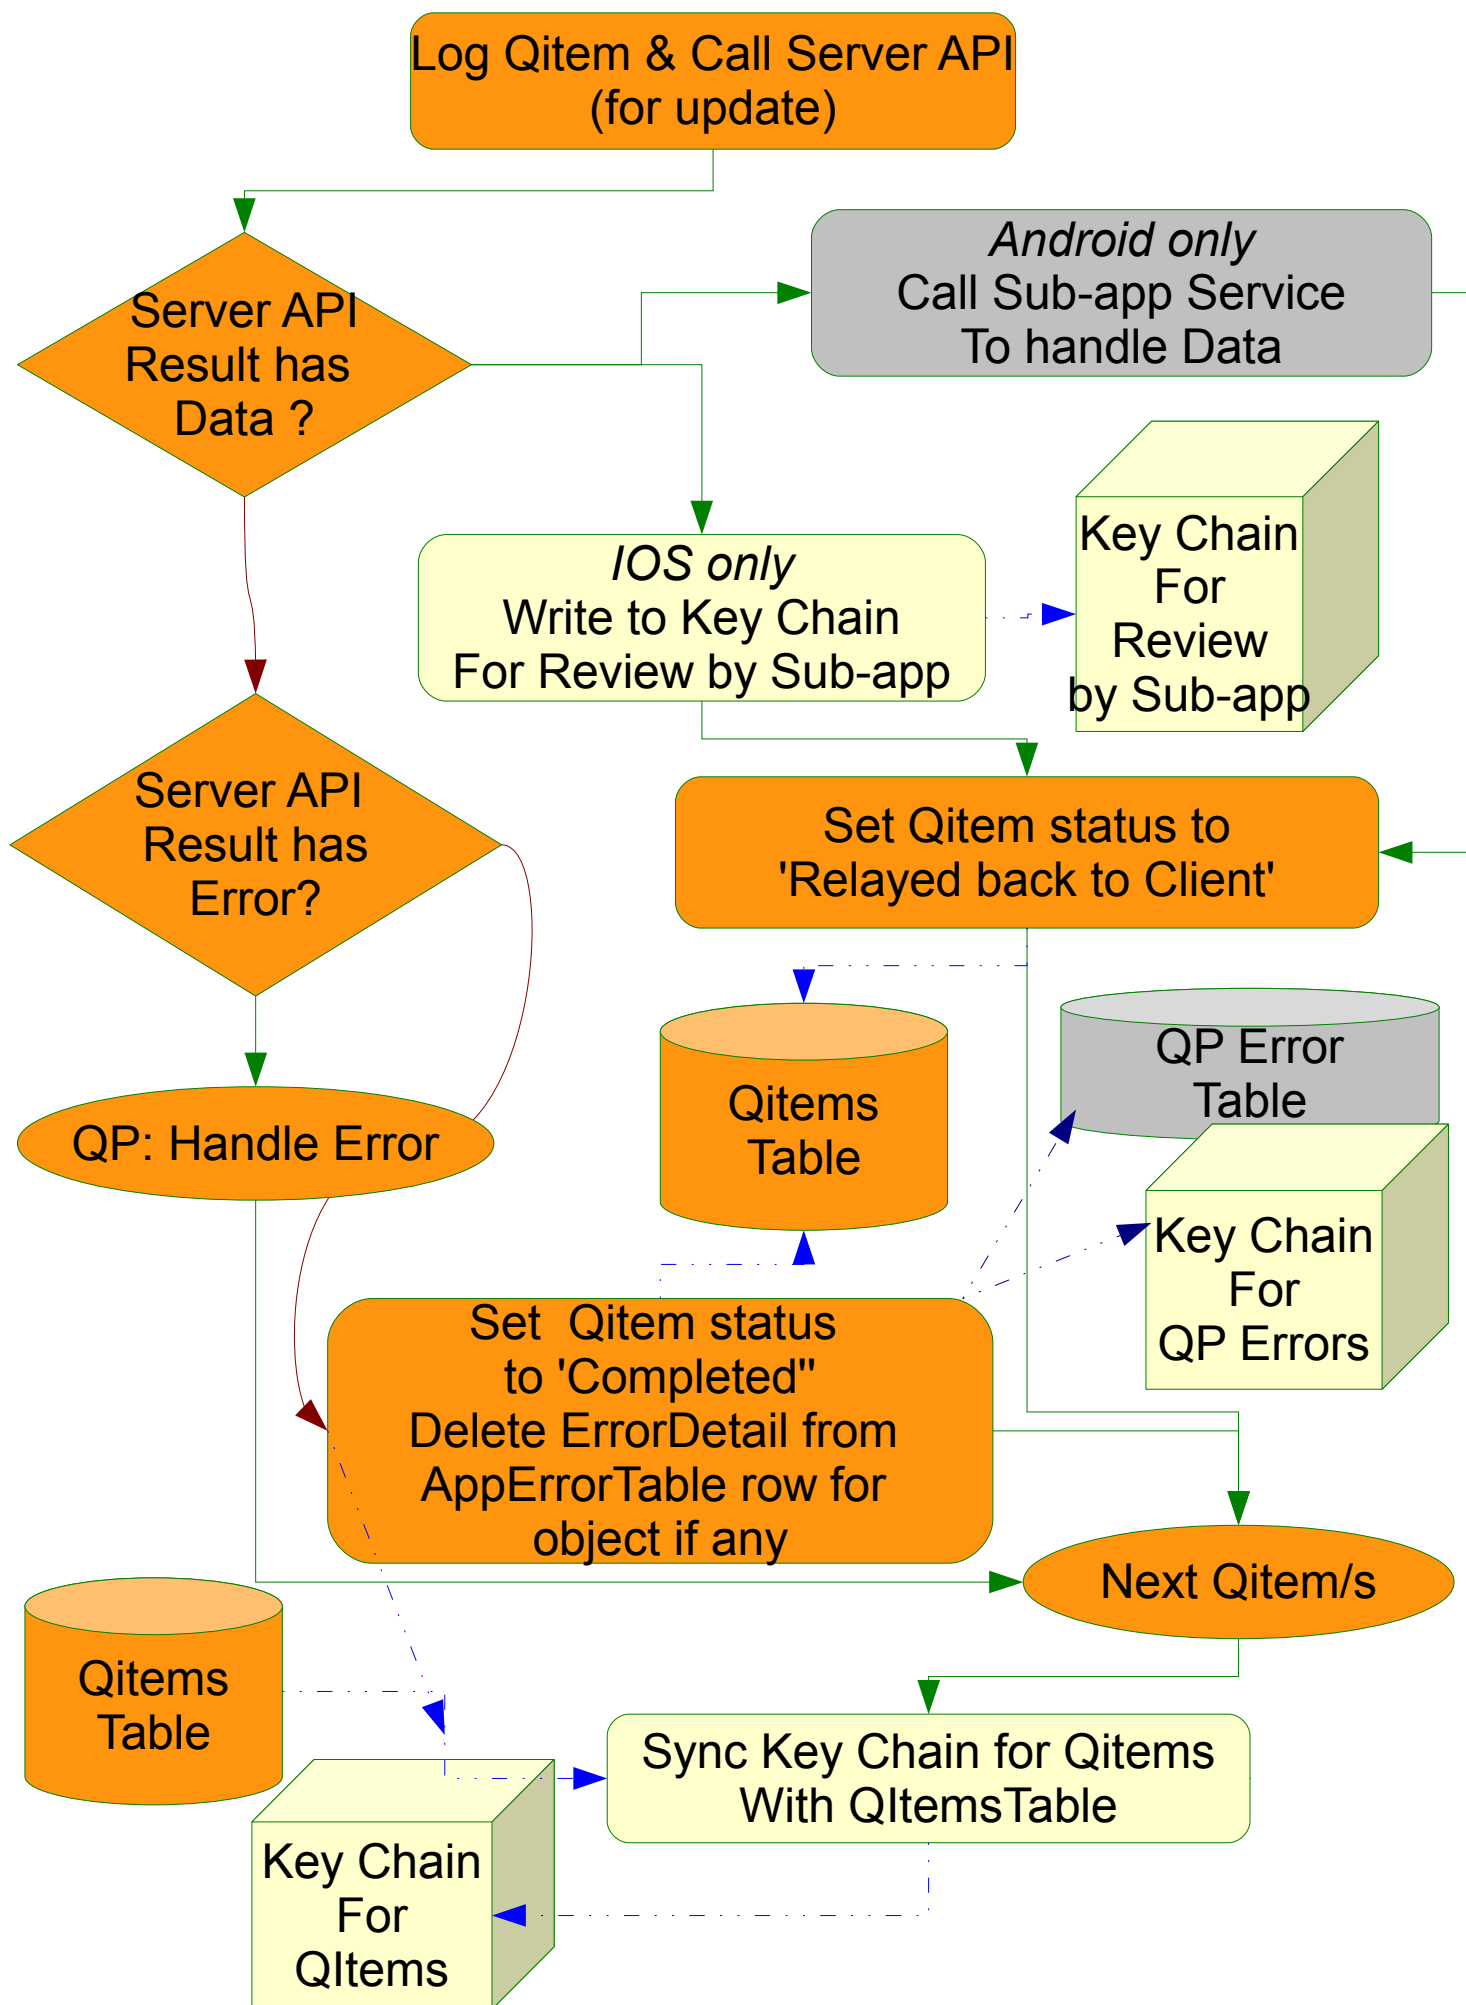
Log Qitem & Call Server API (for update)

Server API Result has Data ?

Android only
Call Sub-app Service
To handle Data

IOS only
Write to Key Chain
For Review by Sub-app

Key Chain For Review by Sub-app

Server API Result has Error?

Set Qitem status to 'Relayed back to Client'

Qitems Table

QP Error Table

QP: Handle Error

Key Chain For QP Errors

Set Qitem status to 'Completed''
Delete ErrorDetail from AppErrorTable row for object if any

Next Qitem/s

Qitems Table

Sync Key Chain for Qitems With QItemsTable

Key Chain For QItems